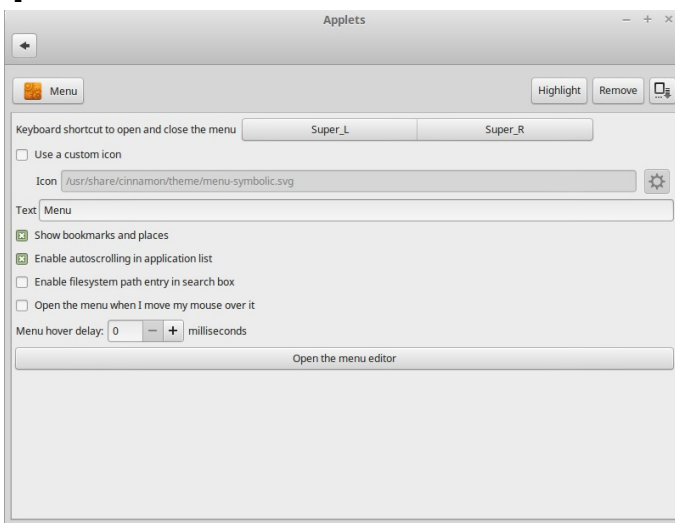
Applets

Menu

Highlight Remove

Keyboard shortcut to open and close the menu Super_L Super_R

Use a custom icon

Icon /usr/share/cinnamon/theme/menu-symbolic.svg

Text Menu

Show bookmarks and places

Enable autoscrolling in application list

Enable filesystem path entry in search box

Open the menu when I move my mouse over it

Menu hover delay: 0 − + milliseconds

Open the menu editor